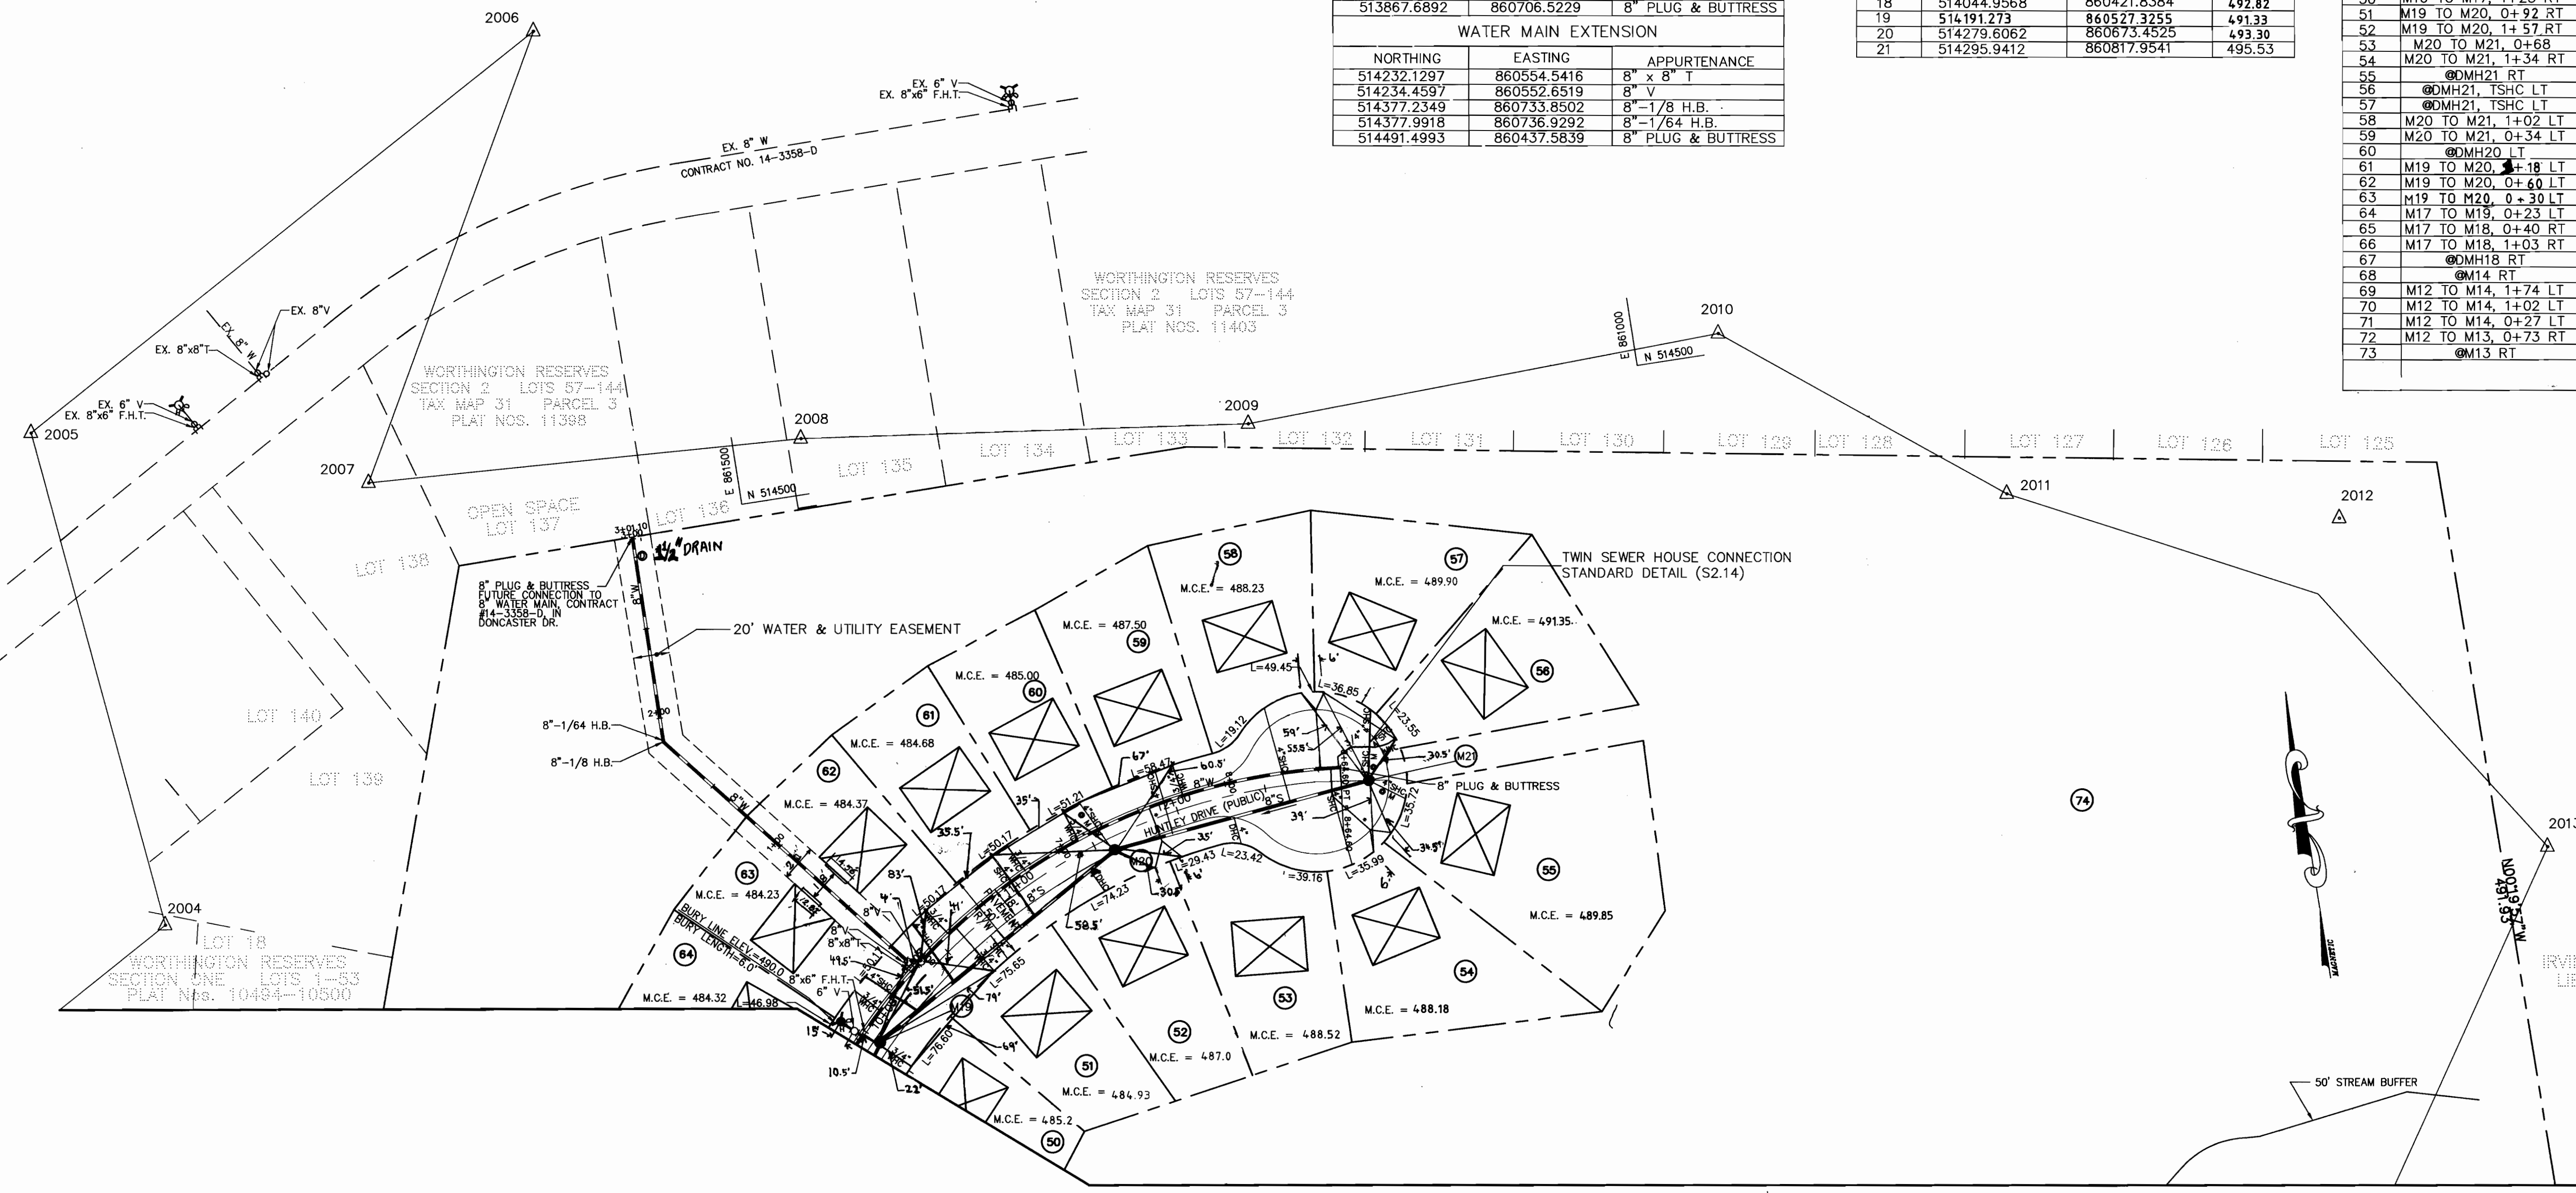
| 513867.6892 | 860706.5229 | 8" PLUG & BUTTRESS |
|---|---|---|

WATER MAIN EXTENSION

| NORTHING | EASTING | APPURTENANCE |
|---|---|---|
| 514232.1297 | 860554.5416 | 8" x 8" T |
| 514234.4597 | 860552.6519 | 8" V |
| 514377.2349 | 860733.8502 | 8"-1/8 H.B. |
| 514377.9918 | 860736.9292 | 8"-1/64 H.B. |
| 514491.4993 | 860437.5839 | 8" PLUG & BUTTRESS |

| 18 | 514044.9568 | 860421.8384 | 492.82 |
|---|---|---|---|
| 19 | 514191.273 | 860527.3255 | 491.33 |
| 20 | 514279.6062 | 860673.4525 | 493.30 |
| 21 | 514295.9412 | 860817.9541 | 495.53 |

| 50 | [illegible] |
|---|---|
| 51 | M19 TO M20, 0+92 RT |
| 52 | M19 TO M20, 1+57 RT |
| 53 | M20 TO M21, 0+68 |
| 54 | M20 TO M21, 1+34 RT |
| 55 | @DMH21 RT |
| 56 | @DMH21, TSHC LT |
| 57 | @DMH21, TSHC LT |
| 58 | M20 TO M21, 1+02 LT |
| 59 | M20 TO M21, 0+34 LT |
| 60 | @DMH20 LT |
| 61 | M19 TO M20, 1+18 LT |
| 62 | M19 TO M20, 0+60 LT |
| 63 | M19 TO M20, 0+30 LT |
| 64 | M17 TO M19, 0+23 LT |
| 65 | M17 TO M18, 0+40 RT |
| 66 | M17 TO M18, 1+03 RT |
| 67 | @DMH18 RT |
| 68 | @M14 RT |
| 69 | M12 TO M14, 1+74 LT |
| 70 | M12 TO M14, 1+02 LT |
| 71 | M12 TO M14, 0+27 LT |
| 72 | M12 TO M13, 0+73 RT |
| 73 | @M13 RT |

2006
EX. 6" V
EX. 8"x6" F.H.T.
EX. 8" W
CONTRACT NO. 14-3358-D
EX. 8"V
EX. 8"x8"T
EX. 8" W
EX. 6" V
EX. 8"x6" F.H.T.
2005
WORTHINGTON RESERVES SECTION 2 LOTS 57-144 TAX MAP 31 PARCEL 3 PLAT NOS. 11398
WORTHINGTON RESERVES SECTION 2 LOTS 57-144 TAX MAP 31 PARCEL 3 PLAT NOS. 11403
E 861000
N 514500
2010
2009
2008
2007
E 861500
N 514500
LOT 135 LOT 134 LOT 133 LOT 132 LOT 131 LOT 130 LOT 129 LOT 128 LOT 127 LOT 126 LOT 125
2011
2012
OPEN SPACE LOT 137
LOT 136
LOT 138
3+01.10
1 1/2" DRAIN
8" PLUG & BUTTRESS FUTURE CONNECTION TO 8" WATER MAIN, CONTRACT #14-3358-D, IN DONCASTER DR.
8" W
20' WATER & UTILITY EASEMENT
TWIN SEWER HOUSE CONNECTION STANDARD DETAIL (S2.14)
M.C.E. = 488.23
M.C.E. = 489.90
M.C.E. = 491.35
M.C.E. = 487.50
M.C.E. = 485.00
M.C.E. = 484.68
M.C.E. = 484.37
M.C.E. = 484.23
M.C.E. = 484.32
M.C.E. = 489.85
M.C.E. = 488.18
M.C.E. = 488.52
M.C.E. = 487.0
M.C.E. = 484.93
M.C.E. = 485.2
58 57 56 59 60 61 62 63 64 55 54 53 52 51 50 74
LOT 140
LOT 139
8"-1/64 H.B.
8"-1/8 H.B.
2+00
L=49.45
L=36.85
L=23.55
L=19.12
59'
60.5'
67'
L=58.47
8"W
HUNTLEY DRIVE (PUBLIC)
8"S
39'
35'
L=51.21
L=50.17
30.5'
M21
8" PLUG & BUTTRESS
L=35.72
L=35.99
L=29.43
L=23.42
L=39.16
M20
L=74.23
58.5'
8"V
8"x8"T
8"x6" F.H.T.
6" V
BURY LINE ELEV.=490.0
BURY LENGTH=6.0'
L=46.98
L=75.65
M19
79'
69'
L=76.60
15'
10.5'
22'
LOT 18
WORTHINGTON RESERVES SECTION ONE LOTS 1-53 PLAT Nos. 10494-10500
2004
50' STREAM BUFFER
2013
N03°19'57"W 491.95'
IRVI
LI